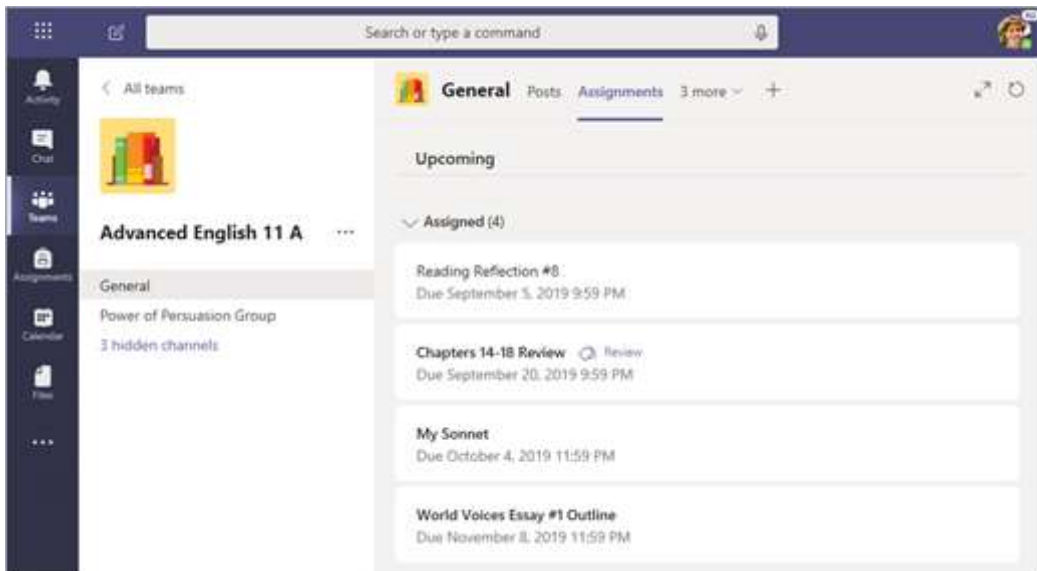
Search or type a command

Activity
Chat
Teams
Assignments
Calendar
Files
...

< All teams

Advanced English 11 A ...

General
Power of Persuasion Group
3 hidden channels

General Posts Assignments 3 more +

Upcoming

Assigned (4)

Reading Reflection #8
Due September 5, 2019 9:59 PM

Chapters 14-18 Review Review
Due September 20, 2019 9:59 PM

My Sonnet
Due October 4, 2019 11:59 PM

World Voices Essay #1 Outline
Due November 8, 2019 11:59 PM